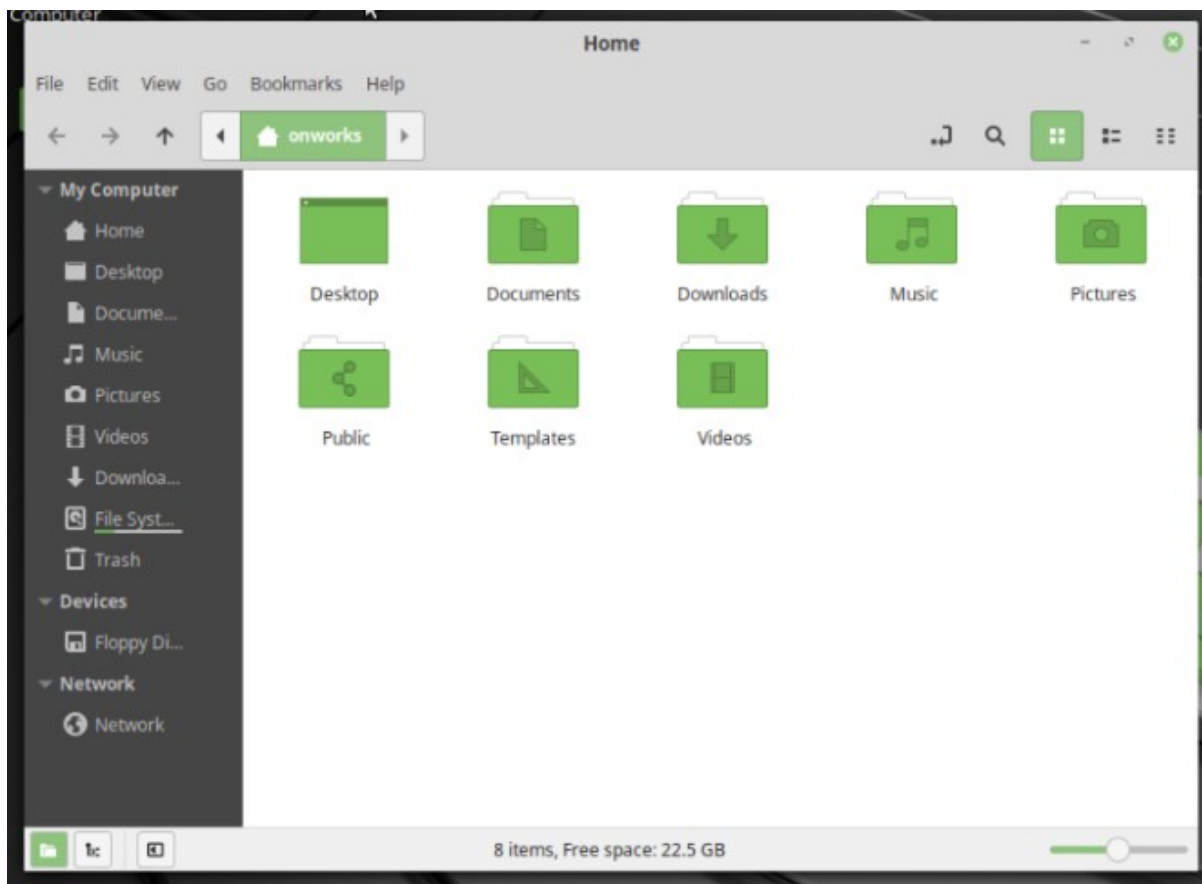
Computer

Home

File Edit View Go Bookmarks Help

onworks

My Computer
Home
Desktop
Docume...
Music
Pictures
Videos
Downloa...
File Syst...
Trash
Devices
Floppy Di...
Network
Network

Desktop
Documents
Downloads
Music
Pictures
Public
Templates
Videos

8 items, Free space: 22.5 GB